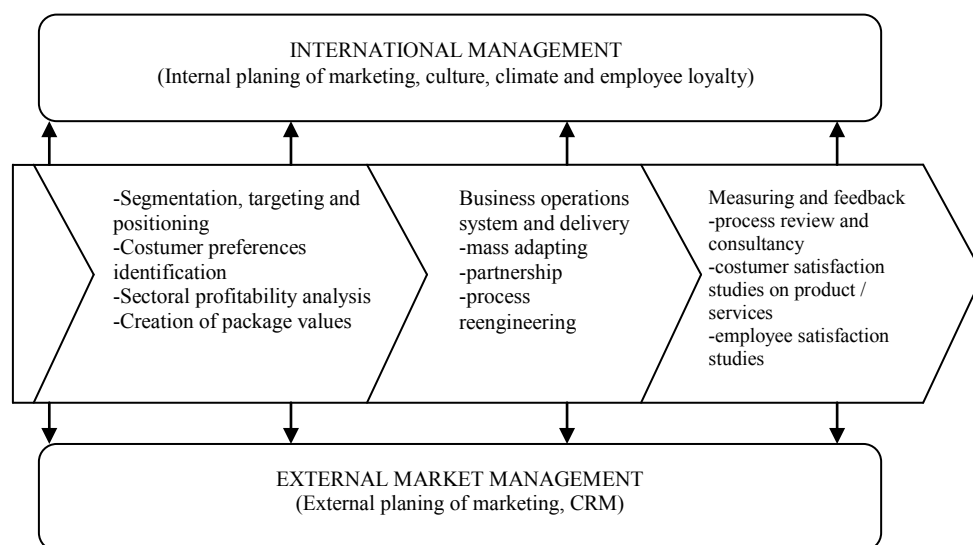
INTERNATIONAL MANAGEMENT
(Internal planing of marketing, culture, climate and employee loyalty)

-Segmentation, targeting and positioning
-Costumer preferences identification
-Sectoral profitability analysis
-Creation of package values

Business operations system and delivery
-mass adapting
-partnership
-process reengineering

Measuring and feedback
-process review and consultancy
-costumer satisfaction studies on product / services
-employee satisfaction studies

EXTERNAL MARKET MANAGEMENT
(External planing of marketing, CRM)